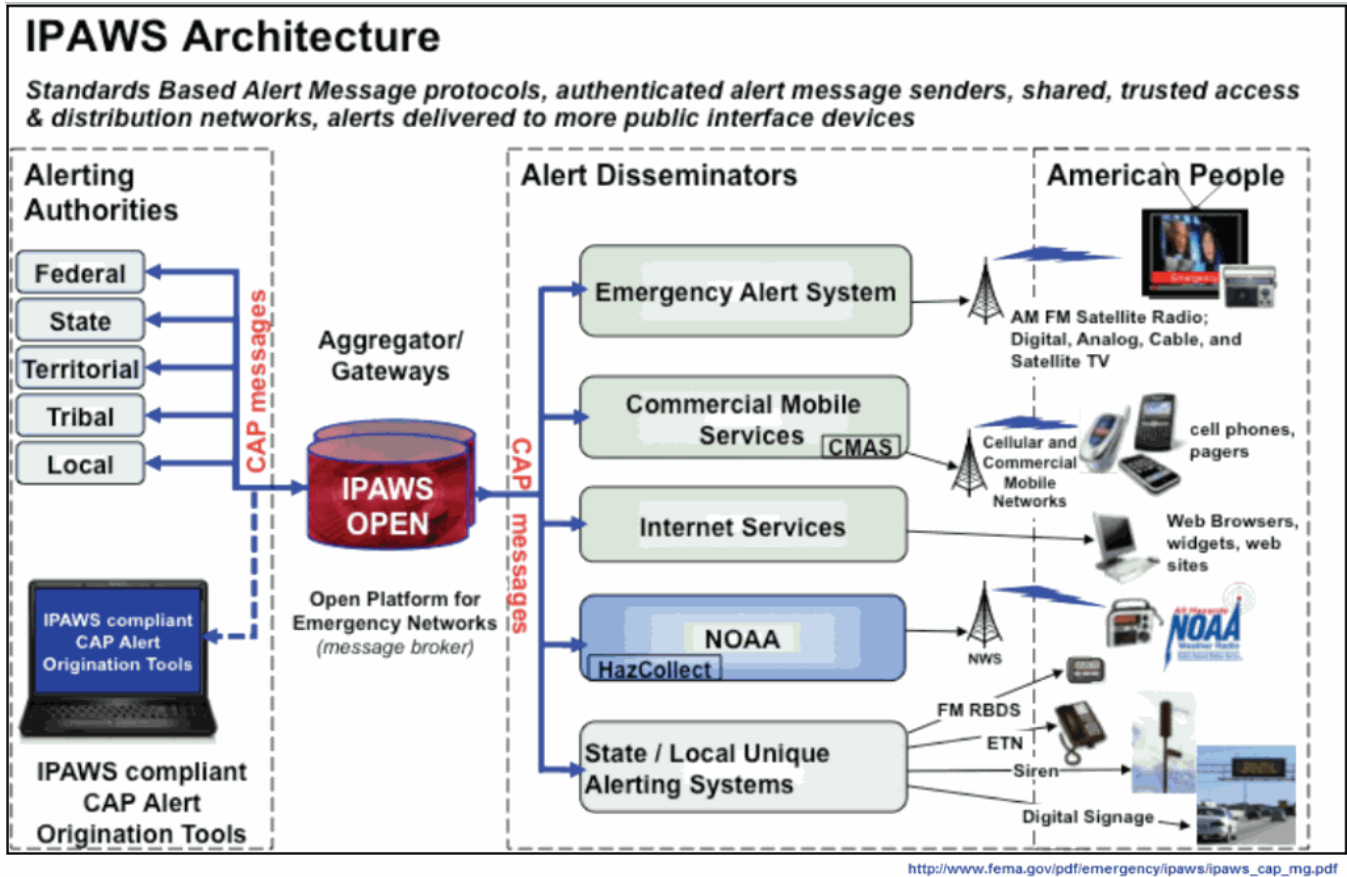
IPAWS Architecture

Standards Based Alert Message protocols, authenticated alert message senders, shared, trusted access & distribution networks, alerts delivered to more public interface devices

Alerting Authorities

Federal

State

Territorial

Tribal

Local

CAP messages

IPAWS compliant CAP Alert Origination Tools

IPAWS compliant CAP Alert Origination Tools

Aggregator/ Gateways

IPAWS OPEN

Open Platform for Emergency Networks (message broker)

CAP messages

Alert Disseminators

Emergency Alert System

Commercial Mobile Services CMAS

Internet Services

NOAA HazCollect

State / Local Unique Alerting Systems

American People

AM FM Satellite Radio; Digital, Analog, Cable, and Satellite TV

Emergency

Cellular and Commercial Mobile Networks

cell phones, pagers

Web Browsers, widgets, web sites

NWS

All Hazards NOAA Weather Radio

FM RBDS

ETN

Siren

Digital Signage

http://www.fema.gov/pdf/emergency/ipaws/ipaws_cap_mg.pdf